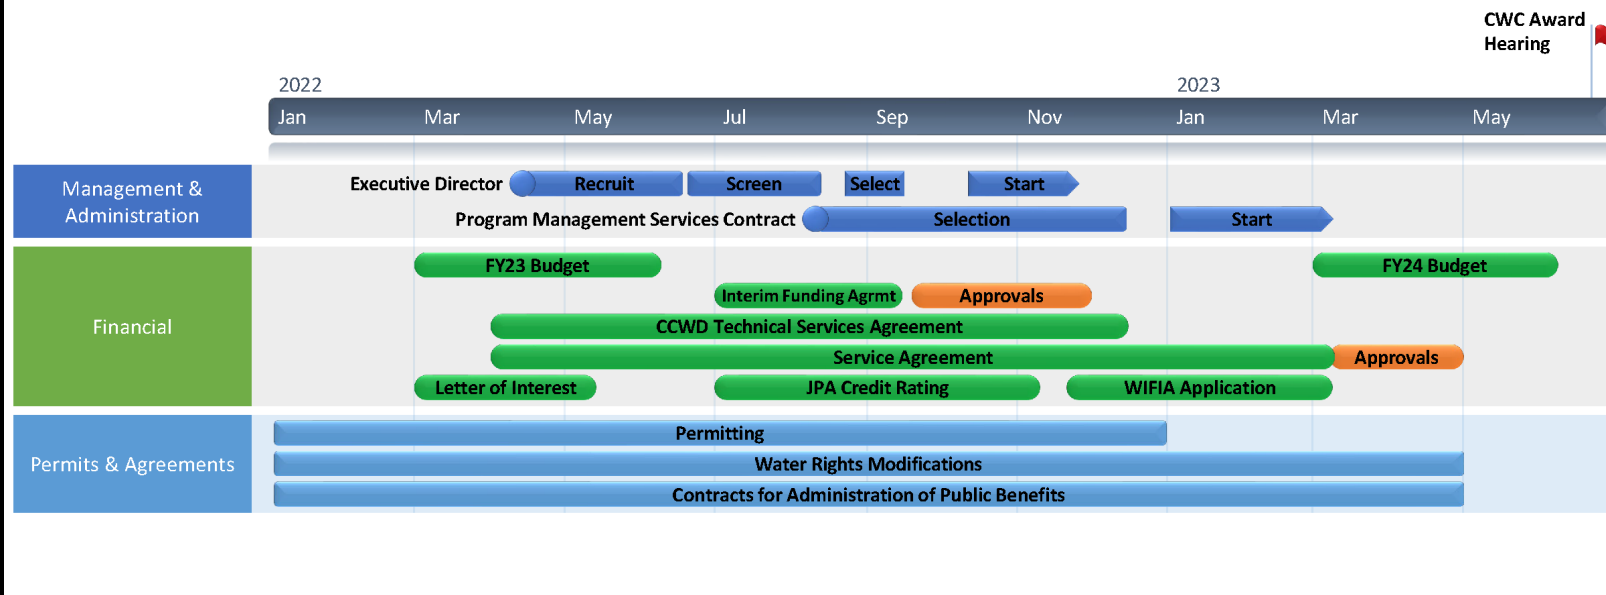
CWC Award Hearing

2022

2023

Jan
Mar
May
Jul
Sep
Nov
Jan
Mar
May

Management & Administration

Executive Director
Recruit
Screen
Select
Start

Program Management Services Contract
Selection
Start

Financial

FY23 Budget
FY24 Budget
Interim Funding Agrmt
Approvals
CCWD Technical Services Agreement
Service Agreement
Approvals
Letter of Interest
JPA Credit Rating
WIFIA Application

Permits & Agreements

Permitting
Water Rights Modifications
Contracts for Administration of Public Benefits